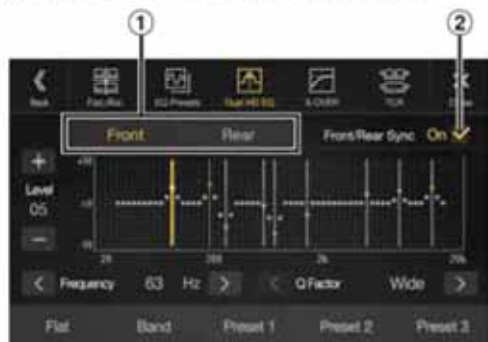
①

②

Back

Fad./Bal.

EQ Presets

Dual HD EQ

X-OVER

TCR

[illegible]

Front

Rear

Front/Rear Sync

On

+

Level

05

−

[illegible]

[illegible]

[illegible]

20

200

2k

20k

Frequency

63

Hz

Q Factor

Wide

Flat

Band

Preset 1

Preset 2

Preset 3